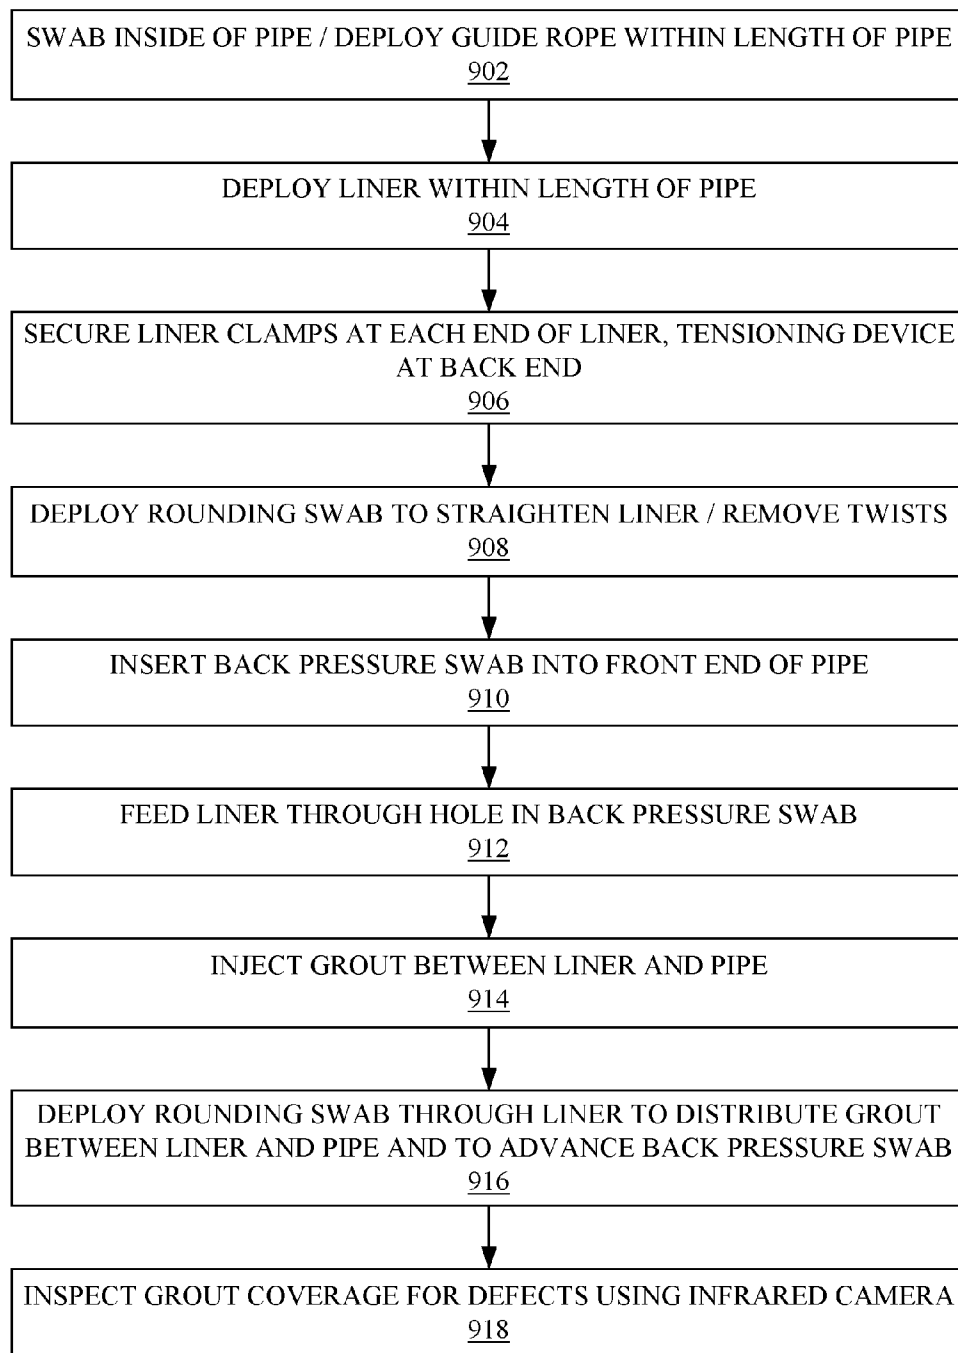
SWAB INSIDE OF PIPE / DEPLOY GUIDE ROPE WITHIN LENGTH OF PIPE
902

DEPLOY LINER WITHIN LENGTH OF PIPE
904

SECURE LINER CLAMPS AT EACH END OF LINER, TENSIONING DEVICE AT BACK END
906

DEPLOY ROUNDING SWAB TO STRAIGHTEN LINER / REMOVE TWISTS
908

INSERT BACK PRESSURE SWAB INTO FRONT END OF PIPE
910

FEED LINER THROUGH HOLE IN BACK PRESSURE SWAB
912

INJECT GROUT BETWEEN LINER AND PIPE
914

DEPLOY ROUNDING SWAB THROUGH LINER TO DISTRIBUTE GROUT BETWEEN LINER AND PIPE AND TO ADVANCE BACK PRESSURE SWAB
916

INSPECT GROUT COVERAGE FOR DEFECTS USING INFRARED CAMERA
918